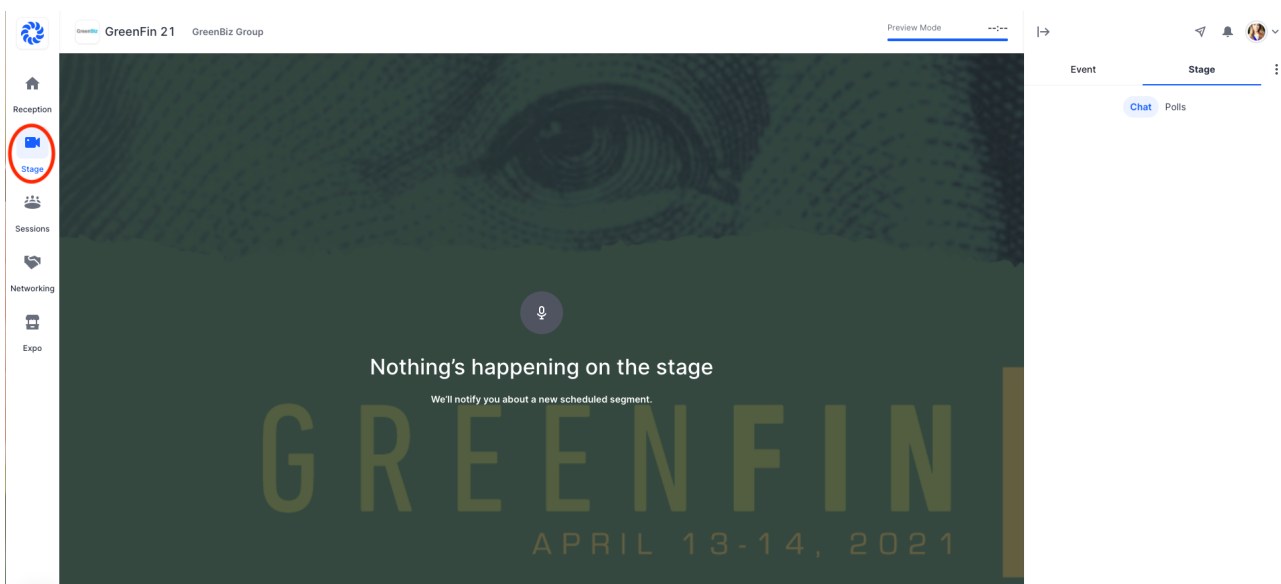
GreenBiz GreenFin 21 GreenBiz Group

Preview Mode --:--

Reception

Stage

Sessions

Networking

Expo

Nothing's happening on the stage

We'll notify you about a new scheduled segment.

GREENFIN

APRIL 13-14, 2021

Event

Stage

Chat

Polls